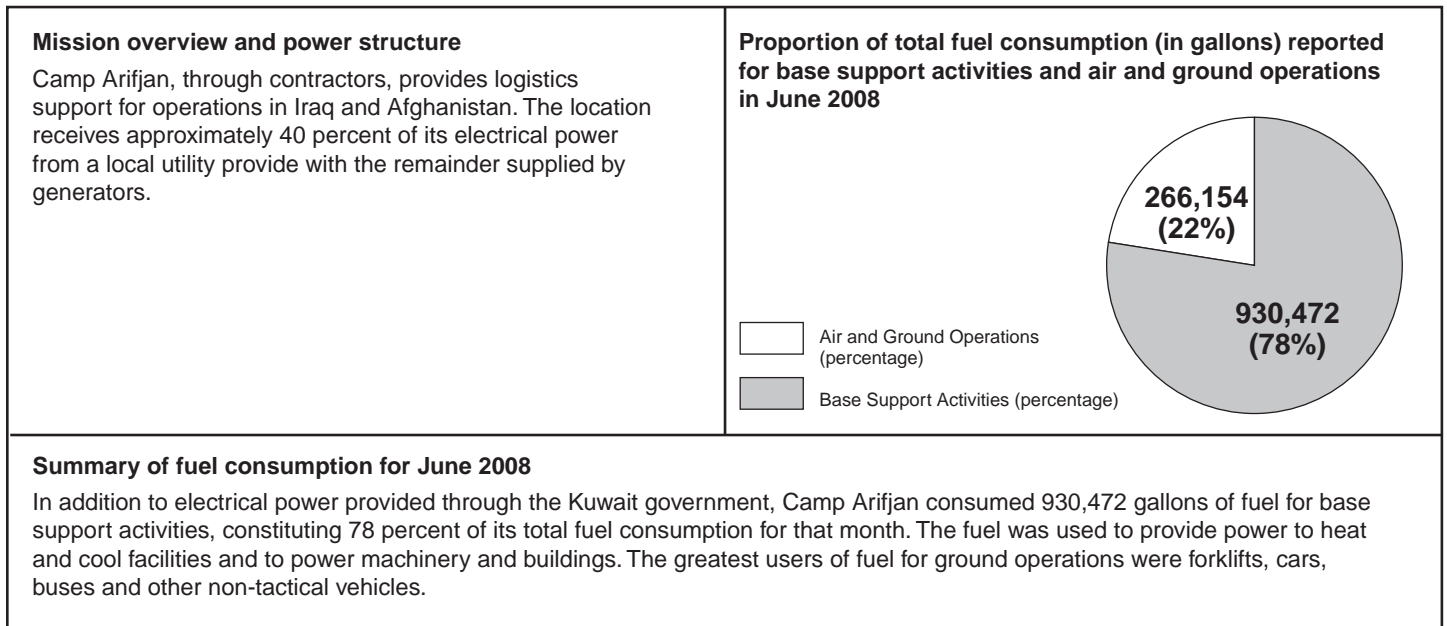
**Mission overview and power structure**

Camp Arifjan, through contractors, provides logistics support for operations in Iraq and Afghanistan. The location receives approximately 40 percent of its electrical power from a local utility provide with the remainder supplied by generators.

**Proportion of total fuel consumption (in gallons) reported for base support activities and air and ground operations in June 2008**

266,154 (22%)

930,472 (78%)

Air and Ground Operations (percentage)

Base Support Activities (percentage)

**Summary of fuel consumption for June 2008**

In addition to electrical power provided through the Kuwait government, Camp Arifjan consumed 930,472 gallons of fuel for base support activities, constituting 78 percent of its total fuel consumption for that month. The fuel was used to provide power to heat and cool facilities and to power machinery and buildings. The greatest users of fuel for ground operations were forklifts, cars, buses and other non-tactical vehicles.